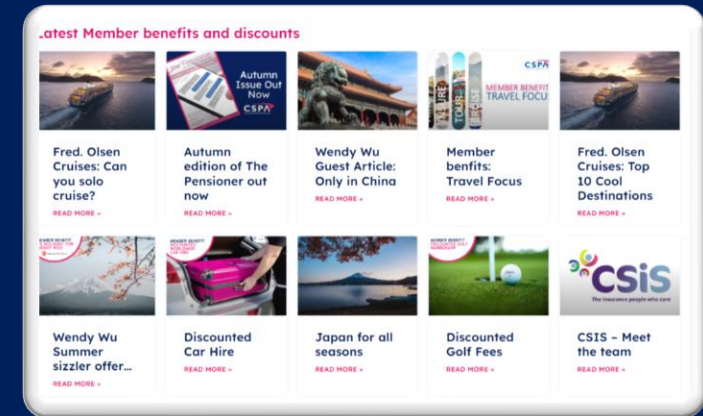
.atest Member benefits and discounts

Autumn Issue Out Now
CSPA

Fred. Olsen Cruises: Can you solo cruise?
READ MORE »

Autumn edition of The Pensioner out now
READ MORE »

Wendy Wu Guest Article: Only in China
READ MORE »

CSPA
MEMBER BENEFIT
TRAVEL FOCU

Member benfits: Travel Focus
READ MORE »

Fred. Olsen Cruises: Top 10 Cool Destinations
READ MORE »

MEMBER BENEFIT

Wendy Wu Summer sizzler offer...
READ MORE »

MEMBER BENEFIT

Discounted Car Hire
READ MORE »

Japan for all seasons
READ MORE »

MEMBER BENEFIT

Discounted Golf Fees
READ MORE »

CSiS
The insurance people who care

CSIS – Meet the team
READ MORE »